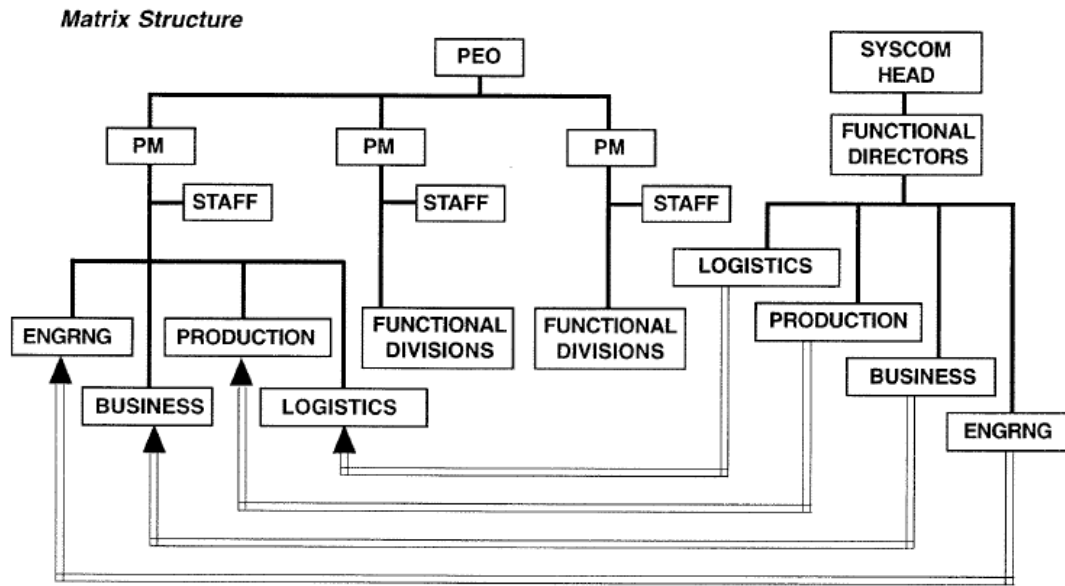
Matrix Structure

PEO

SYSCOM HEAD

PM

PM

PM

FUNCTIONAL DIRECTORS

STAFF

STAFF

STAFF

LOGISTICS

ENGRNG

PRODUCTION

FUNCTIONAL DIVISIONS

FUNCTIONAL DIVISIONS

PRODUCTION

BUSINESS

LOGISTICS

BUSINESS

ENGRNG